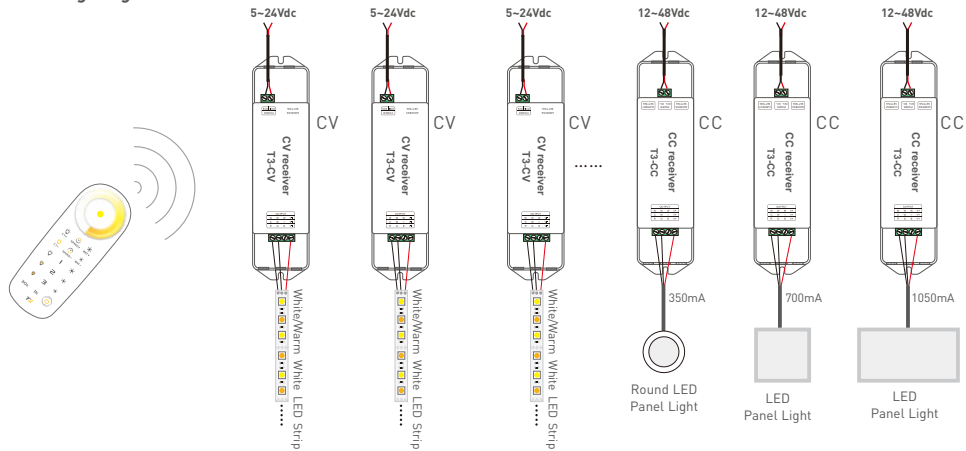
5~24Vdc

CV receiver
T3-CV

CV

White/Warm White LED Strip

5~24Vdc

CV receiver
T3-CV

CV

White/Warm White LED Strip

5~24Vdc

CV receiver
T3-CV

CV

White/Warm White LED Strip

......

12~48Vdc

CC receiver
T3-CC

CC

350mA

Round LED
Panel Light

12~48Vdc

CC receiver
T3-CC

CC

700mA

LED
Panel Light

12~48Vdc

CC receiver
T3-CC

CC

1050mA

LED
Panel Light